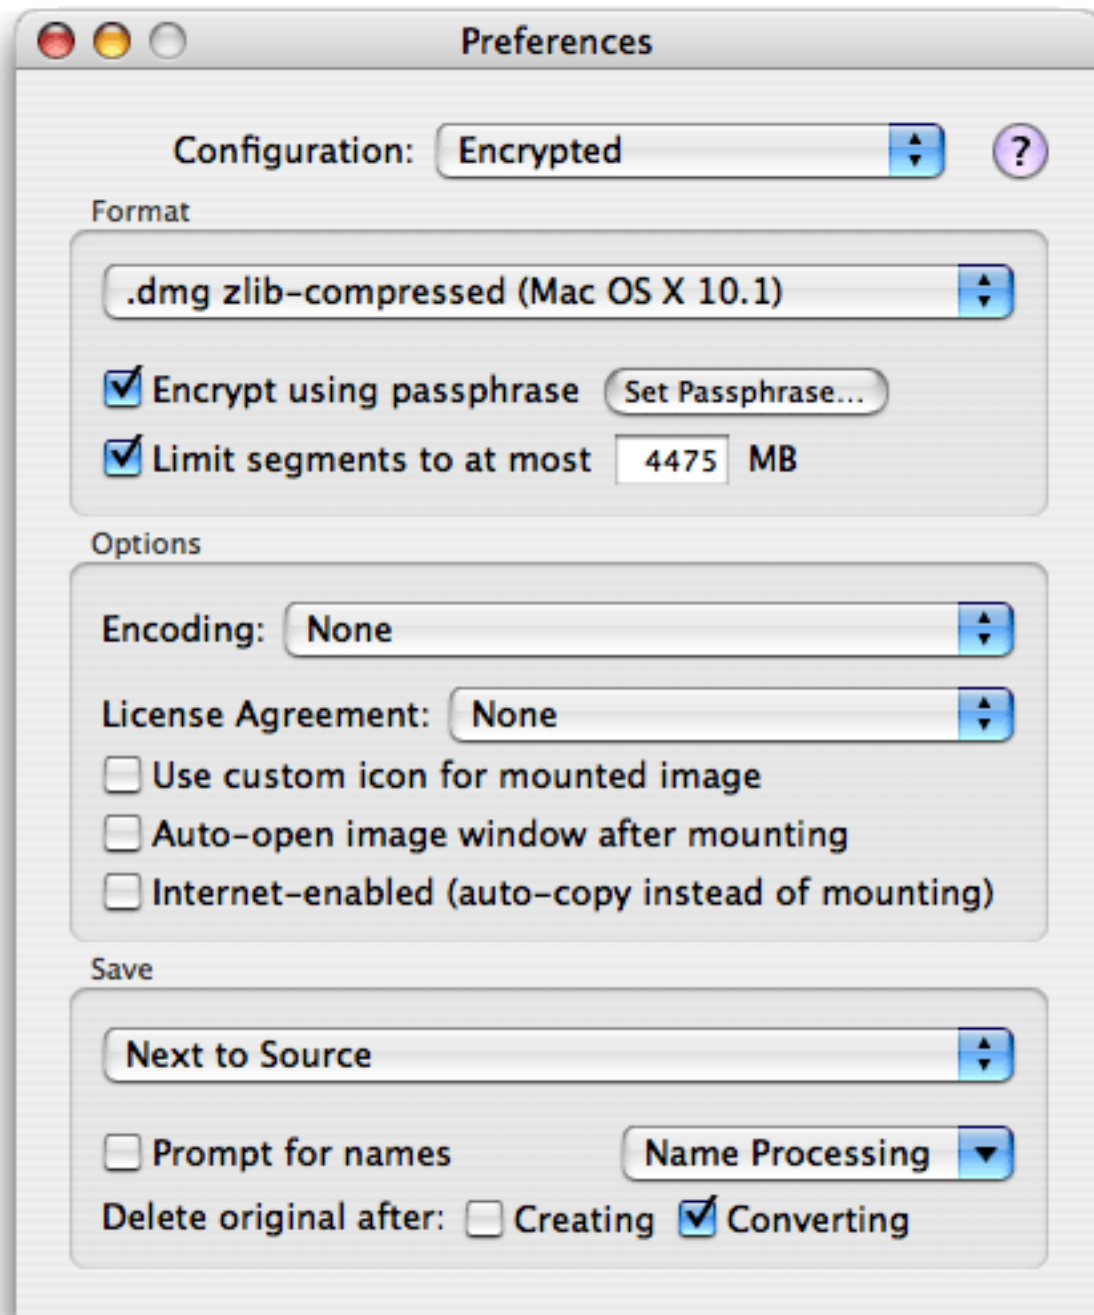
Preferences

Configuration: Encrypted

?

Format

.dmg zlib-compressed (Mac OS X 10.1)

Encrypt using passphrase Set Passphrase...

Limit segments to at most 4475 MB

Options

Encoding: None

License Agreement: None

Use custom icon for mounted image

Auto-open image window after mounting

Internet-enabled (auto-copy instead of mounting)

Save

Next to Source

Prompt for names Name Processing

Delete original after: Creating Converting